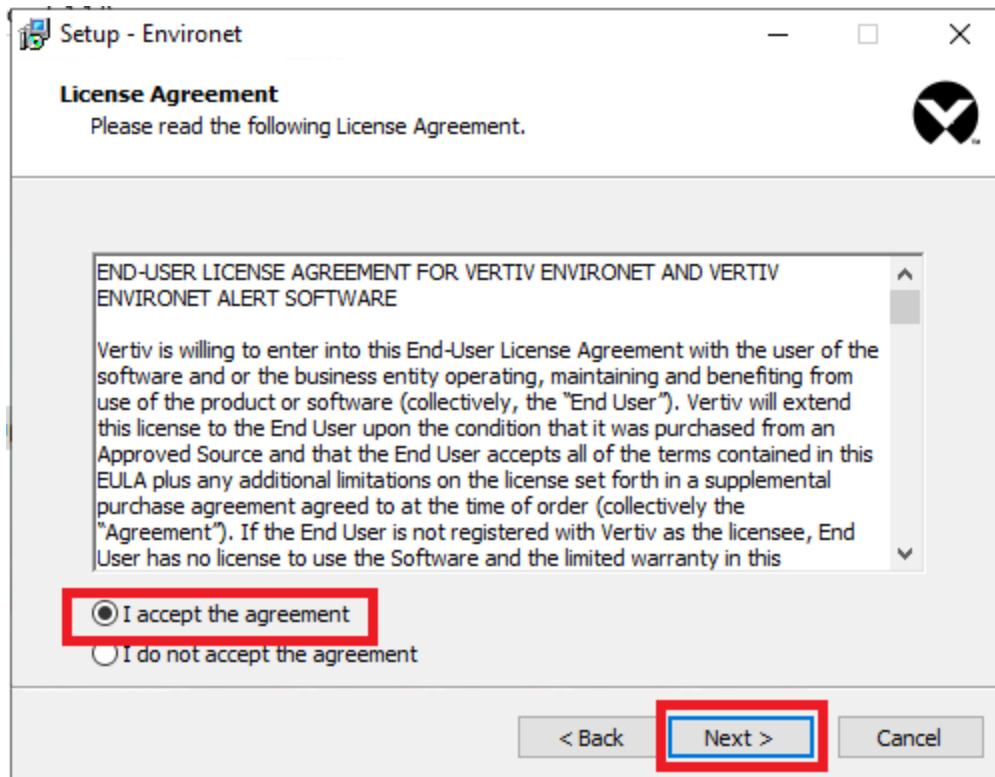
Setup - Environet

License Agreement
Please read the following License Agreement.

END-USER LICENSE AGREEMENT FOR VERTIV ENVIRONET AND VERTIV ENVIRONET ALERT SOFTWARE

Vertiv is willing to enter into this End-User License Agreement with the user of the software and or the business entity operating, maintaining and benefiting from use of the product or software (collectively, the "End User"). Vertiv will extend this license to the End User upon the condition that it was purchased from an Approved Source and that the End User accepts all of the terms contained in this EULA plus any additional limitations on the license set forth in a supplemental purchase agreement agreed to at the time of order (collectively the "Agreement"). If the End User is not registered with Vertiv as the licensee, End User has no license to use the Software and the limited warranty in this

I accept the agreement
I do not accept the agreement

< Back
Next >
Cancel